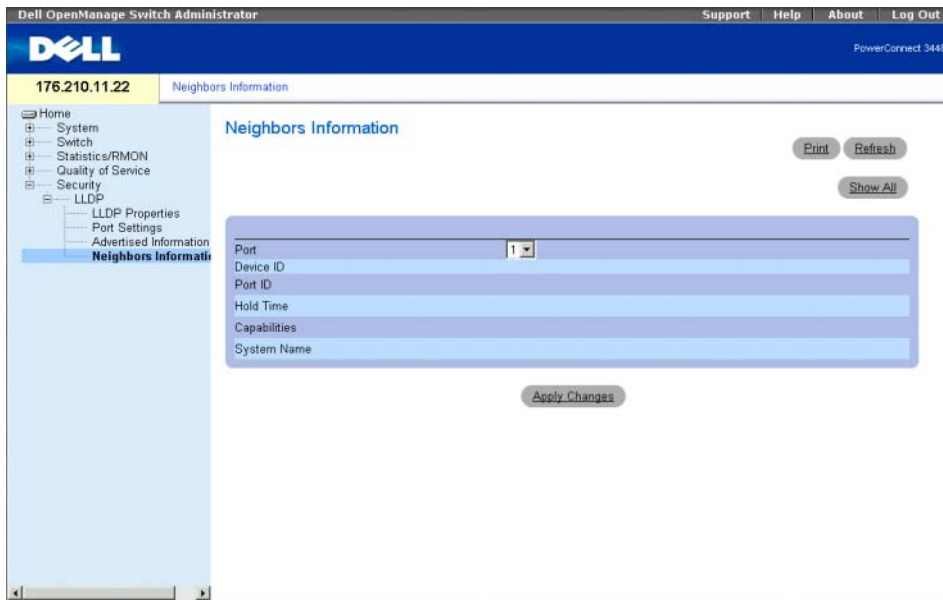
Dell OpenManage Switch Administrator

Support | Help | About | Log Out

DELL

PowerConnect 344

176.210.11.22

Neighbors Information

Home
System
Switch
Statistics/RMON
Quality of Service
Security
LLDP
LLDP Properties
Port Settings
Advertised Information
Neighbors Informati

Neighbors Information

Print Refresh

Show All

| | |
|---|---|
| Port | 1 |
| Device ID | |
| Port ID | |
| Hold Time | |
| Capabilities | |
| System Name | |

Apply Changes